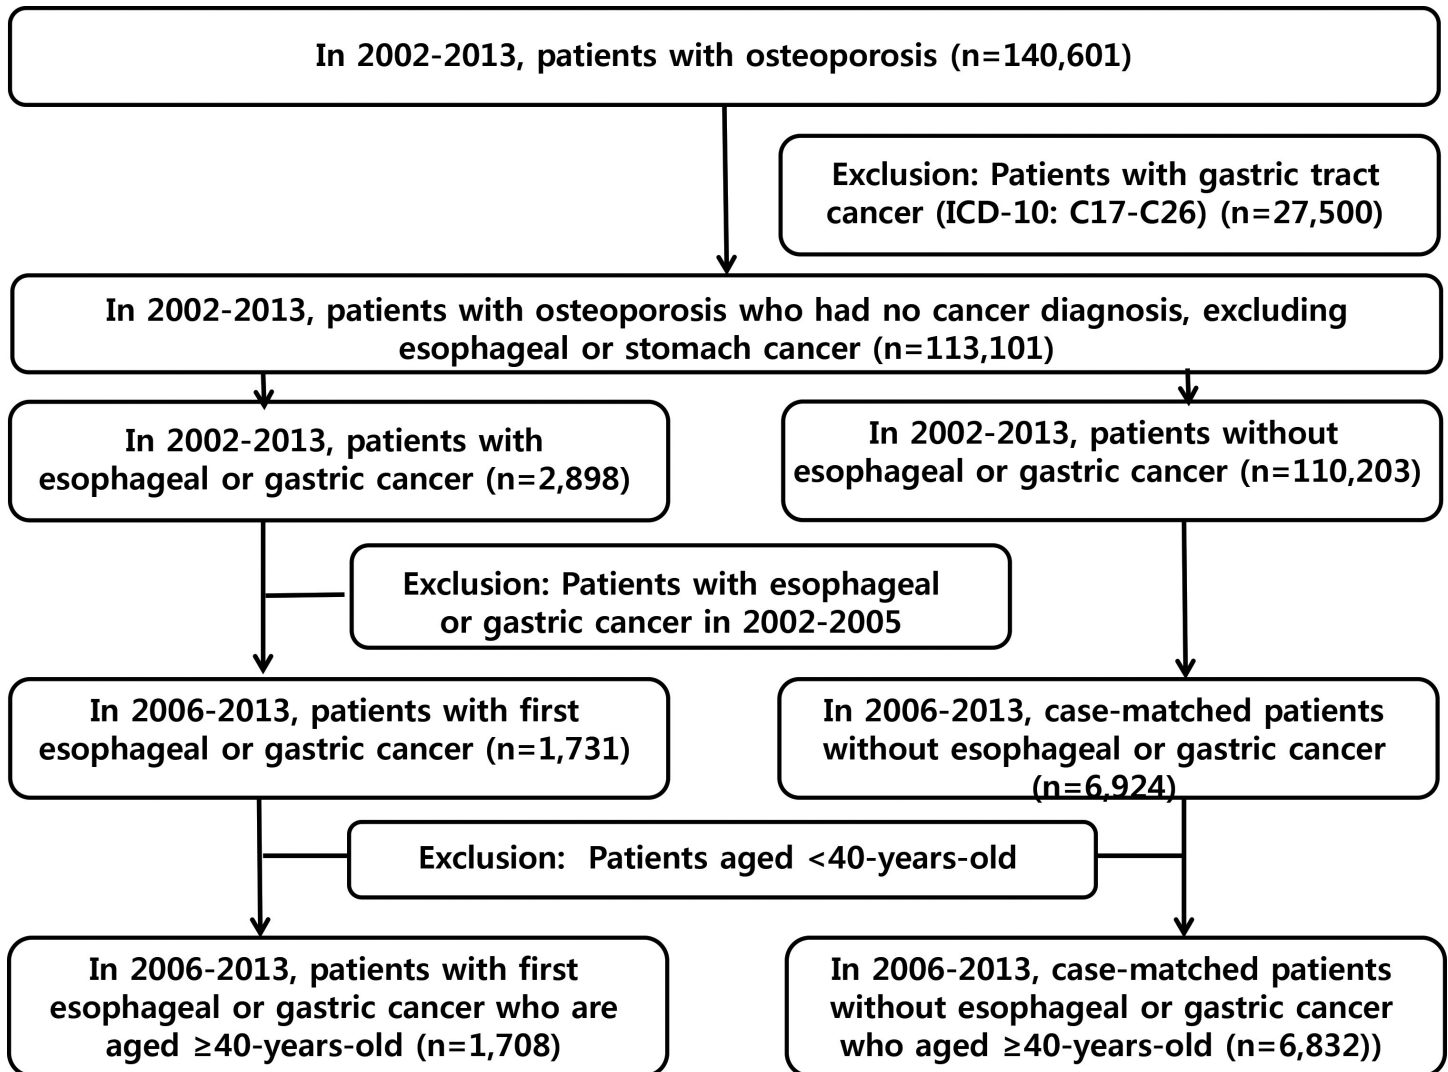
In 2002-2013, patients with osteoporosis (n=140,601)

Exclusion: Patients with gastric tract cancer (ICD-10: C17-C26) (n=27,500)

In 2002-2013, patients with osteoporosis who had no cancer diagnosis, excluding esophageal or stomach cancer (n=113,101)

In 2002-2013, patients with esophageal or gastric cancer (n=2,898)

In 2002-2013, patients without esophageal or gastric cancer (n=110,203)

Exclusion: Patients with esophageal or gastric cancer in 2002-2005

In 2006-2013, patients with first esophageal or gastric cancer (n=1,731)

In 2006-2013, case-matched patients without esophageal or gastric cancer (n=6,924)

Exclusion: Patients aged <40-years-old

In 2006-2013, patients with first esophageal or gastric cancer who are aged ≥40-years-old (n=1,708)

In 2006-2013, case-matched patients without esophageal or gastric cancer who aged ≥40-years-old (n=6,832))